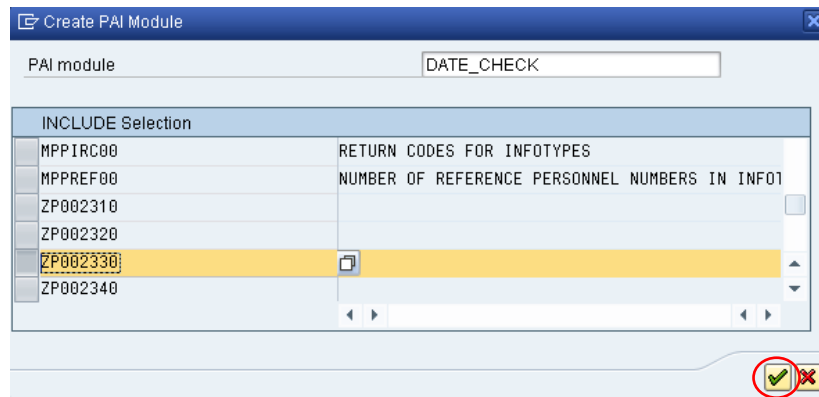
Create PAI Module

PAI module DATE_CHECK

INCLUDE Selection

| | |
|---|---|
| MPPIRC00 | RETURN CODES FOR INFOTYPES |
| MPPREF00 | NUMBER OF REFERENCE PERSONNEL NUMBERS IN INFOT |
| ZP002310 | |
| ZP002320 | |
| ZP002330 | |
| ZP002340 | |